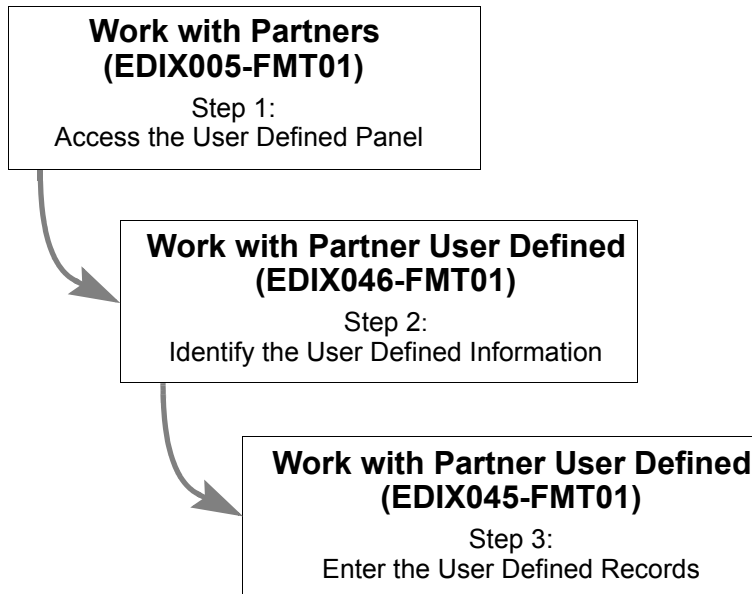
Work with Partners
(EDIX005-FMT01)

Step 1:
Access the User Defined Panel

Work with Partner User Defined
(EDIX046-FMT01)

Step 2:
Identify the User Defined Information

Work with Partner User Defined
(EDIX045-FMT01)

Step 3:
Enter the User Defined Records